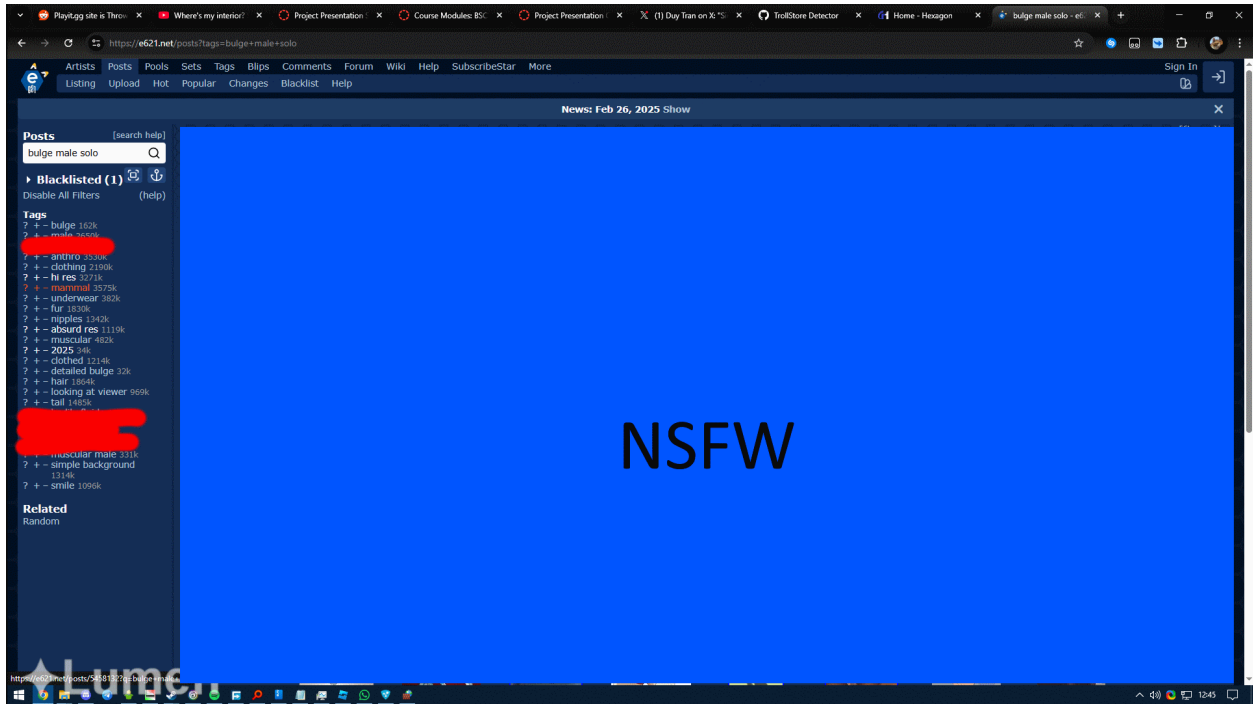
Playit.gg site is Throw ×
Where's my interior? ×
Project Presentation ×
Course Modules: BSC ×
Project Presentation ×
(1) Duy Tran on X: "S ×
TrollStore Detector ×
Home - Hexagon ×
bulge male solo - e6 ×

https://e621.net/posts?tags=bulge+male+solo

Artists Posts Pools Sets Tags Blips Comments Forum Wiki Help SubscribeStar More
Listing Upload Hot Popular Changes Blacklist Help
Sign In

News: Feb 26, 2025 Show

Posts [search help]
bulge male solo

Blacklisted (1)
Disable All Filters (help)

Tags
? + − bulge 162k
? + − male 3650k
? + − anthro 3530k
? + − clothing 2190k
? + − hi res 3271k
? + − mammal 3575k
? + − underwear 382k
? + − fur 1830k
? + − nipples 1342k
? + − absurd res 1119k
? + − muscular 482k
? + − 2025 34k
? + − clothed 1214k
? + − detailed bulge 32k
? + − hair 1864k
? + − looking at viewer 969k
? + − tail 1485k
? + − muscular male 331k
? + − simple background 1314k
? + − smile 1096k

Related
Random

NSFW

https://e621.net/posts/5458132?q=bulge+male
12:45